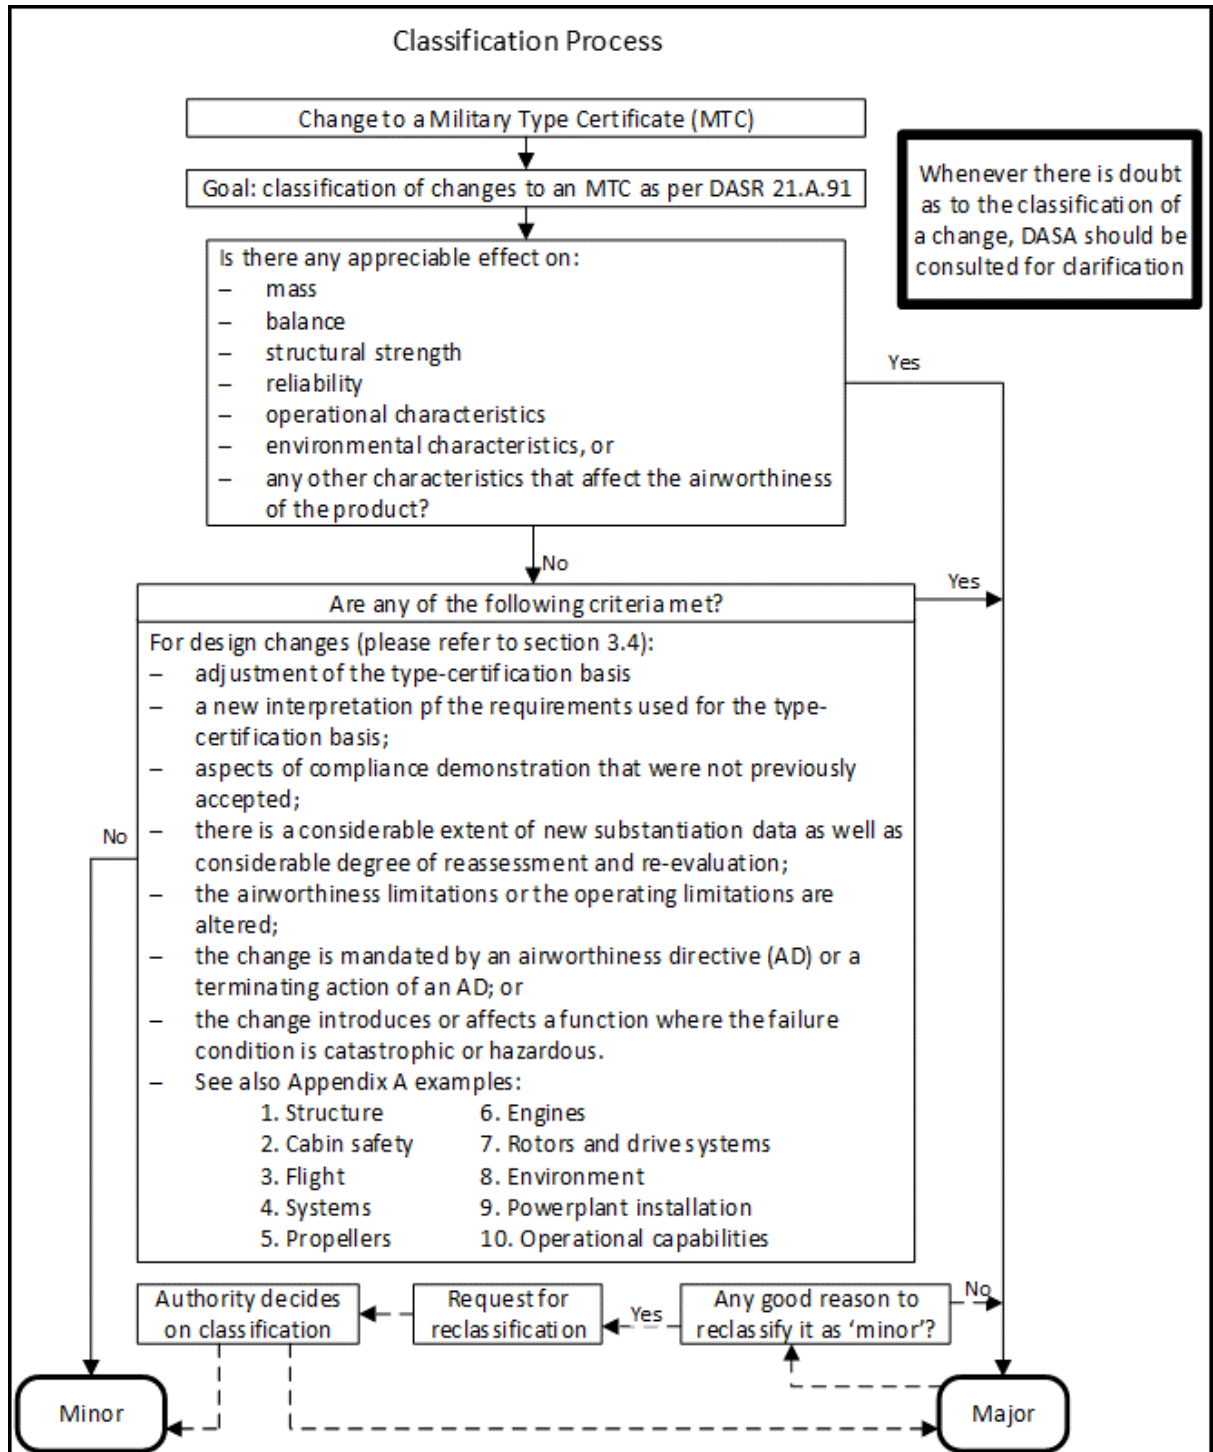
Classification Process

Change to a Military Type Certificate (MTC)

Goal: classification of changes to an MTC as per DASR 21.A.91

Whenever there is doubt as to the classification of a change, DASA should be consulted for clarification

Is there any appreciable effect on:
– mass
– balance
– structural strength
– reliability
– operational characteristics
– environmental characteristics, or
– any other characteristics that affect the airworthiness of the product?

Yes

No

Yes

Are any of the following criteria met?

For design changes (please refer to section 3.4):
– adjustment of the type-certification basis
– a new interpretation pf the requirements used for the type-certification basis;
– aspects of compliance demonstration that were not previously accepted;
– there is a considerable extent of new substantiation data as well as considerable degree of reassessment and re-evaluation;
– the airworthiness limitations or the operating limitations are altered;
– the change is mandated by an airworthiness directive (AD) or a terminating action of an AD; or
– the change introduces or affects a function where the failure condition is catastrophic or hazardous.
– See also Appendix A examples:
1. Structure
2. Cabin safety
3. Flight
4. Systems
5. Propellers
6. Engines
7. Rotors and drive systems
8. Environment
9. Powerplant installation
10. Operational capabilities

No

Authority decides on classification

Request for reclassification

Yes

Any good reason to reclassify it as 'minor'?

No

Minor

Major